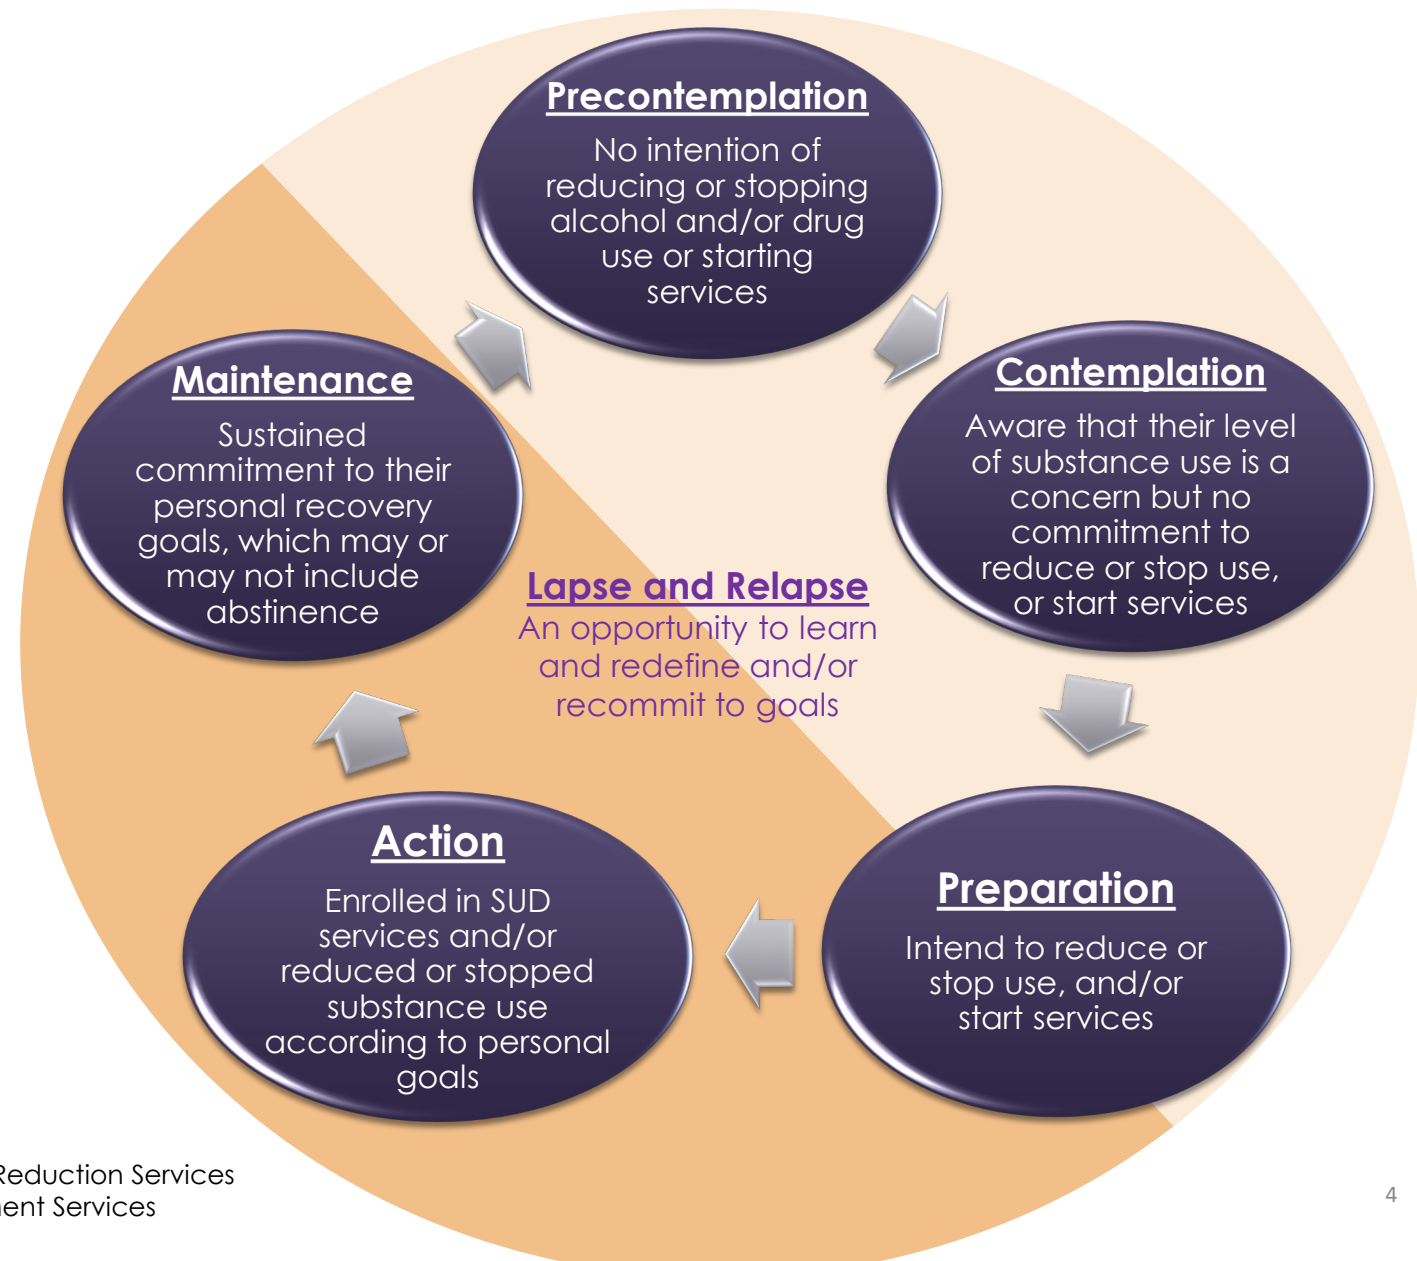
Precontemplation

No intention of reducing or stopping alcohol and/or drug use or starting services

Contemplation

Aware that their level of substance use is a concern but no commitment to reduce or stop use, or start services

Preparation

Intend to reduce or stop use, and/or start services

Action

Enrolled in SUD services and/or reduced or stopped substance use according to personal goals

Maintenance

Sustained commitment to their personal recovery goals, which may or may not include abstinence

Lapse and Relapse

An opportunity to learn and redefine and/or recommit to goals

Reduction Services
ent Services

4